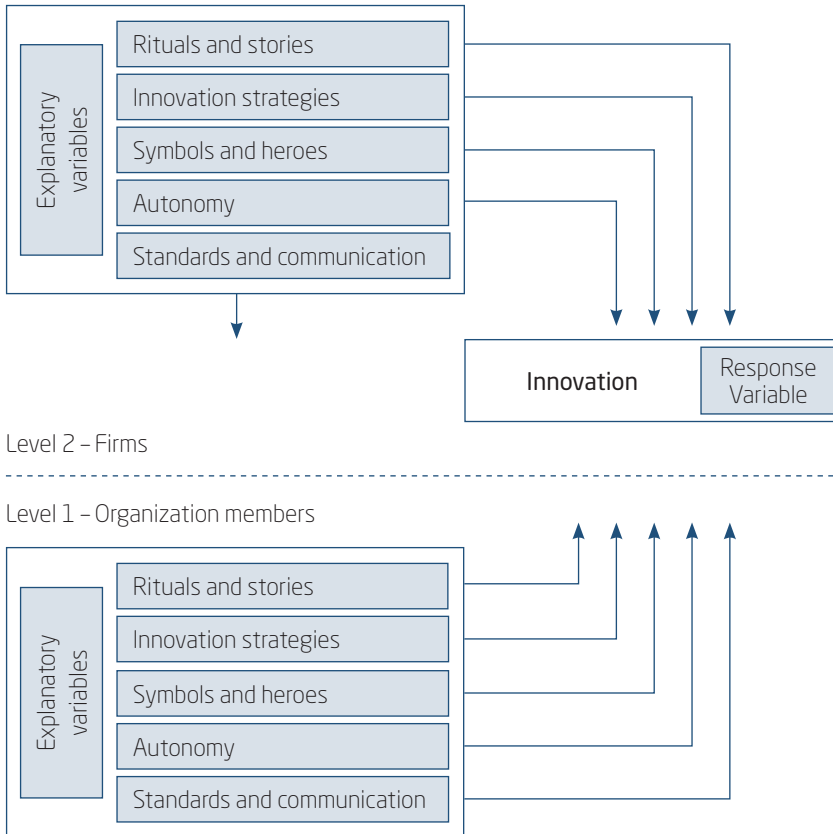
Explanatory variables

Rituals and stories

Innovation strategies

Symbols and heroes

Autonomy

Standards and communication

Innovation

Response Variable

Level 2 – Firms

Level 1 – Organization members

Explanatory variables

Rituals and stories

Innovation strategies

Symbols and heroes

Autonomy

Standards and communication